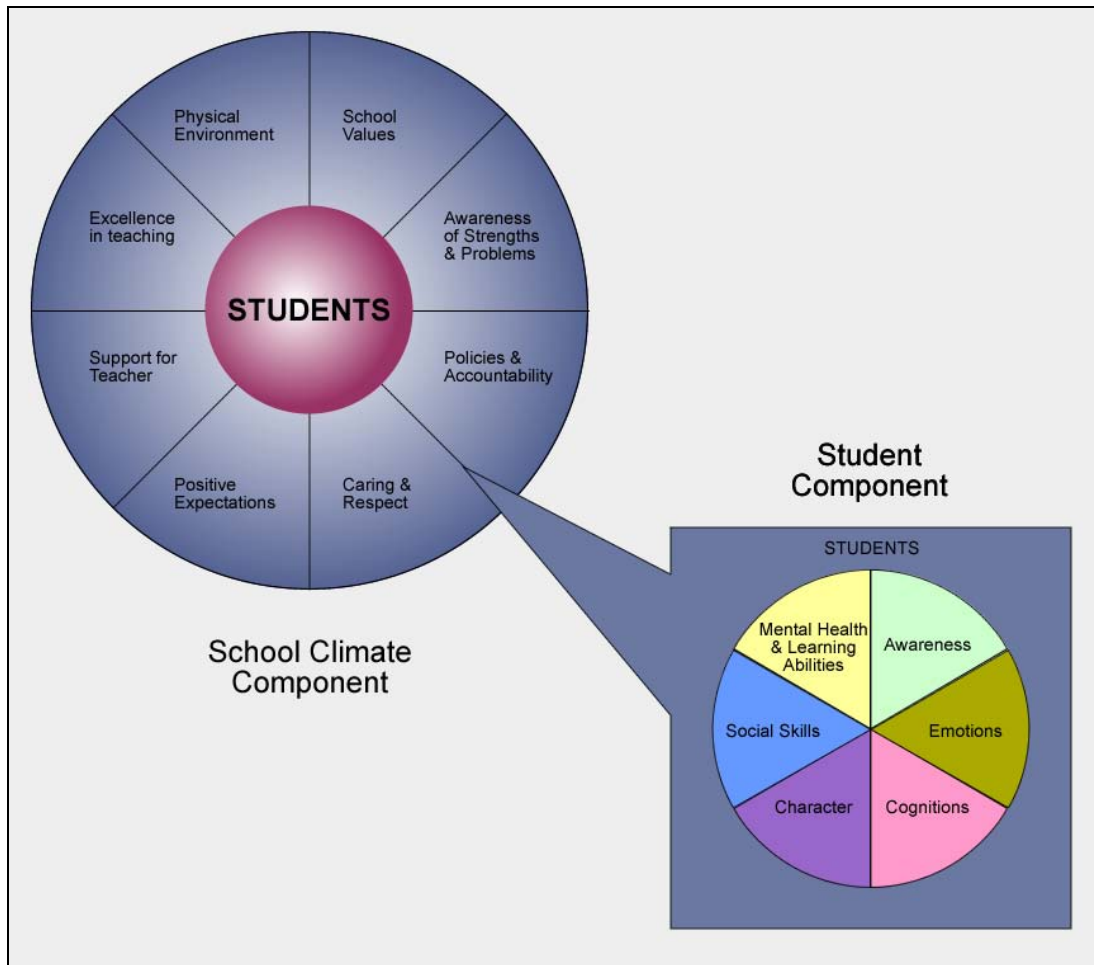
Physical Environment

School Values

Excellence in teaching

Awareness of Strengths & Problems

STUDENTS

Support for Teacher

Policies & Accountability

Positive Expectations

Caring & Respect

School Climate Component

Student Component

STUDENTS

Mental Health & Learning Abilities

Awareness

Social Skills

Emotions

Character

Cognitions